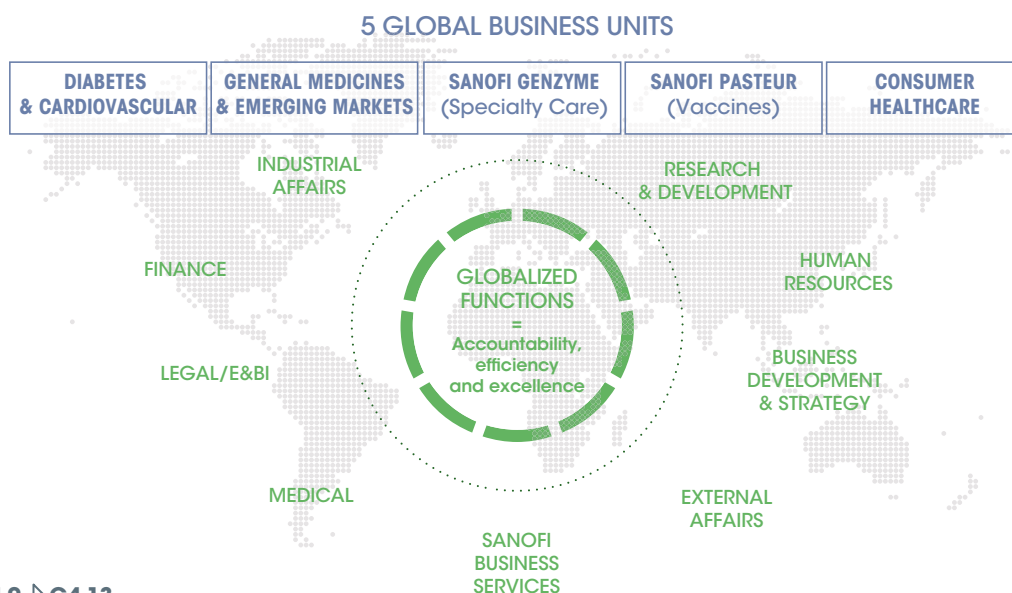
5 GLOBAL BUSINESS UNITS

DIABETES & CARDIOVASCULAR

GENERAL MEDICINES & EMERGING MARKETS

SANOFI GENZYME (Specialty Care)

SANOFI PASTEUR (Vaccines)

CONSUMER HEALTHCARE

INDUSTRIAL AFFAIRS

RESEARCH & DEVELOPMENT

FINANCE

GLOBALIZED FUNCTIONS = Accountability, efficiency and excellence

HUMAN RESOURCES

LEGAL/E&BI

BUSINESS DEVELOPMENT & STRATEGY

MEDICAL

EXTERNAL AFFAIRS

SANOFI BUSINESS SERVICES

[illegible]